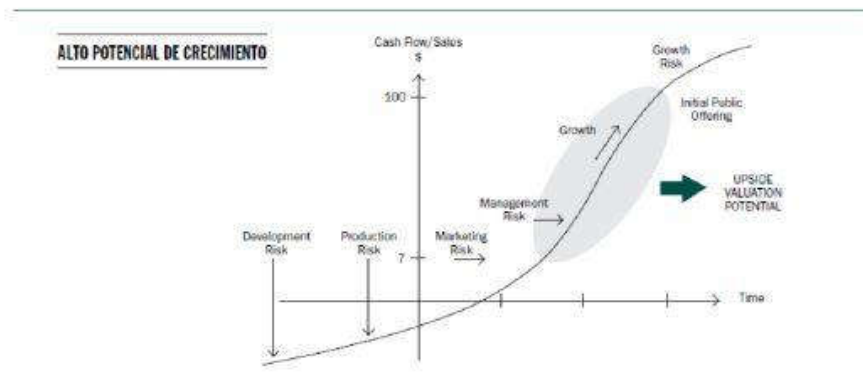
ALTO POTENCIAL DE CRECIMIENTO

Cash Flow/Sales
$

100

7

Growth Risk

Initial Public Offering

Growth

Management Risk

UPSIDE VALUATION POTENTIAL

Development Risk

Production Risk

Marketing Risk

Time